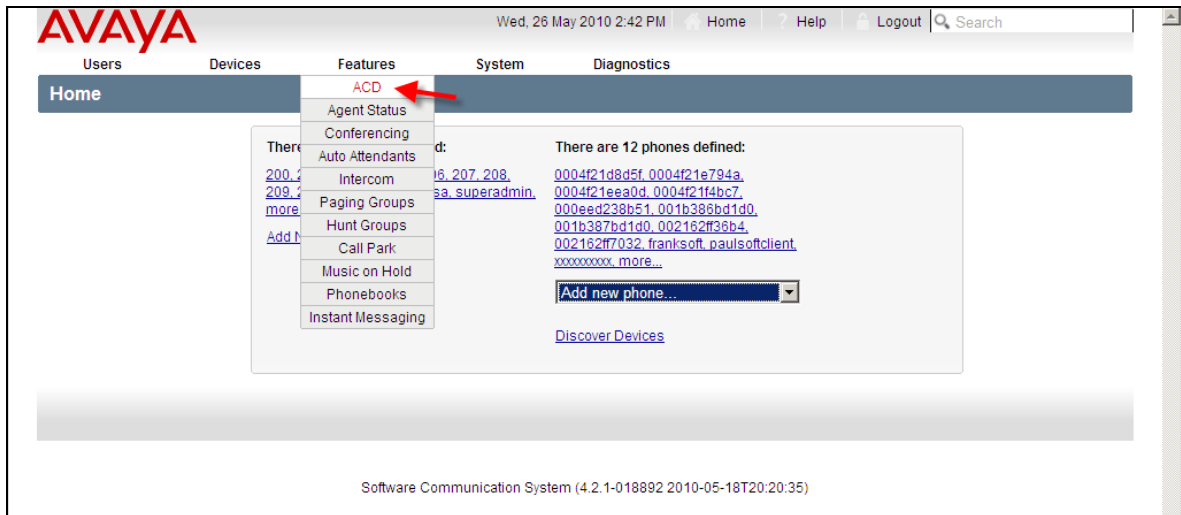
AVAYA

Wed, 26 May 2010 2:42 PM Home Help Logout Search

Users Devices Features System Diagnostics

ACD
Agent Status
Conferencing
Auto Attendants
Intercom
Paging Groups
Hunt Groups
Call Park
Music on Hold
Phonebooks
Instant Messaging

Home

There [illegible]d:

200, 2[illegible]06, 207, 208, 209, 2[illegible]sa, superadmin, more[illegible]

Add N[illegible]

There are 12 phones defined:

0004f21d8d5f, 0004f21e794a, 0004f21eea0d, 0004f21f4bc7, 000eed238b51, 001b386bd1d0, 001b387bd1d0, 002162ff36b4, 002162ff7032, franksoft, paulsoftclient, xxxxxxxxx, more...

Add new phone...

Discover Devices

Software Communication System (4.2.1-018892 2010-05-18T20:20:35)